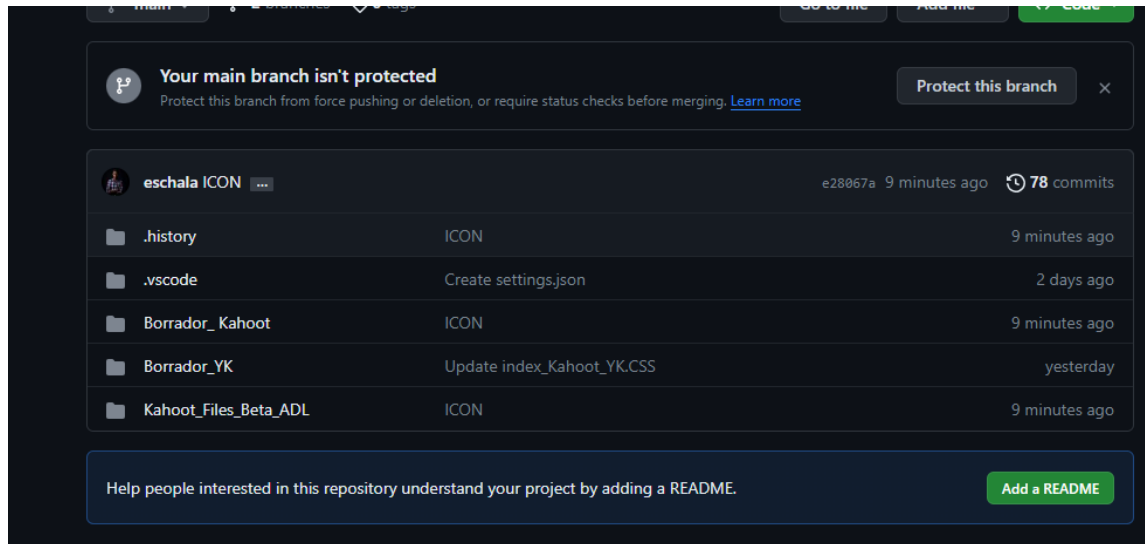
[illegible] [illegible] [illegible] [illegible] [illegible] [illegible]

Your main branch isn't protected
Protect this branch from force pushing or deletion, or require status checks before merging. Learn more

Protect this branch ×

eschala ICON ... e28067a 9 minutes ago 78 commits

| | | |
|---|---|---|
| .history | ICON | 9 minutes ago |
| .vscode | Create settings.json | 2 days ago |
| Borrador_ Kahoot | ICON | 9 minutes ago |
| Borrador_YK | Update index_Kahoot_YK.CSS | yesterday |
| Kahoot_Files_Beta_ADL | ICON | 9 minutes ago |

Help people interested in this repository understand your project by adding a README.

Add a README